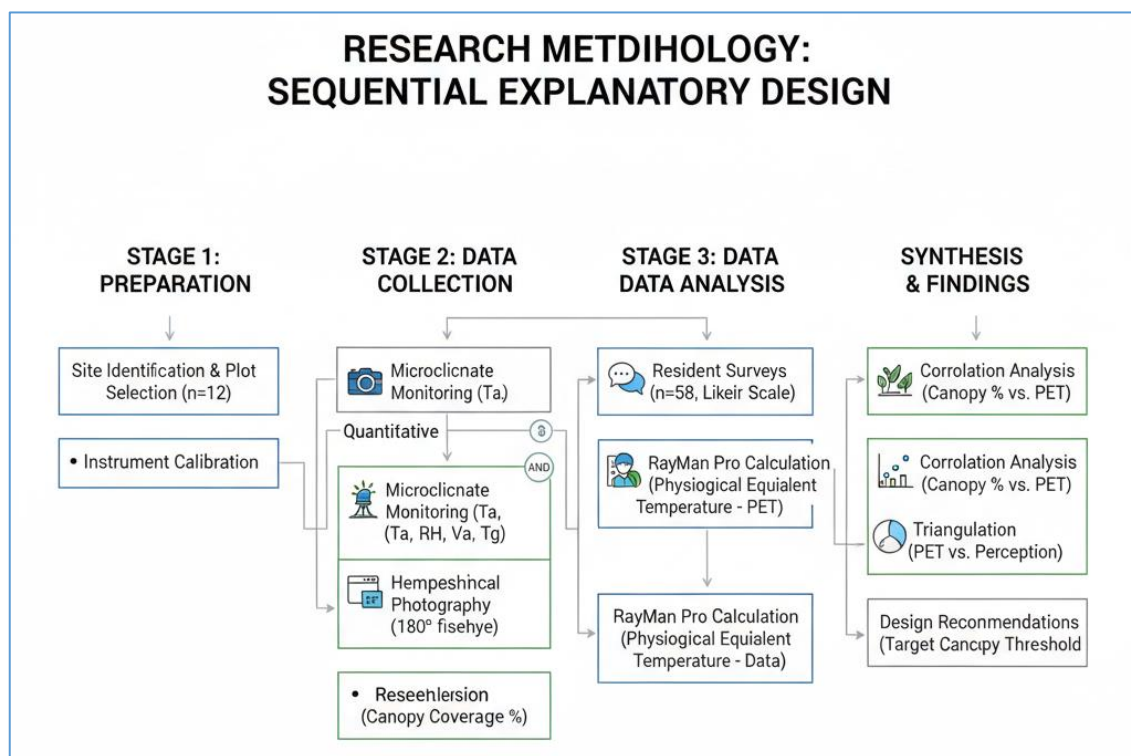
RESEARCH METDIHOLOGY: SEQUENTIAL EXPLANATORY DESIGN

STAGE 1: PREPARATION

Site Identification & Plot Selection (n=12)

• Instrument Calibration

STAGE 2: DATA COLLECTION

Microclicnate Monitoring (Ta)

Quantitative

8

AND

Microclicnate Monitoring (Ta, (Ta, RH, Va, Tg)

Hempeshincal Photography (180° fisehye)

• Reseehlersion (Canopy Coverage %)

STAGE 3: DATA DATA ANALYSIS

Resident Surveys (n=58, Likeir Scale)

RayMan Pro Calculation (Physiogical Equialent Temperature - PET)

RayMan Pro Calculation (Physiogical Equialent Temperature - Data)

SYNTHESIS & FINDINGS

Corrolation Analysis (Canopy % vs. PET)

Corrolation Analysis (Canopy % vs. PET)

Triangulation (PET vs. Perception)

Design Reconmendations (Target Cancpy Threshold